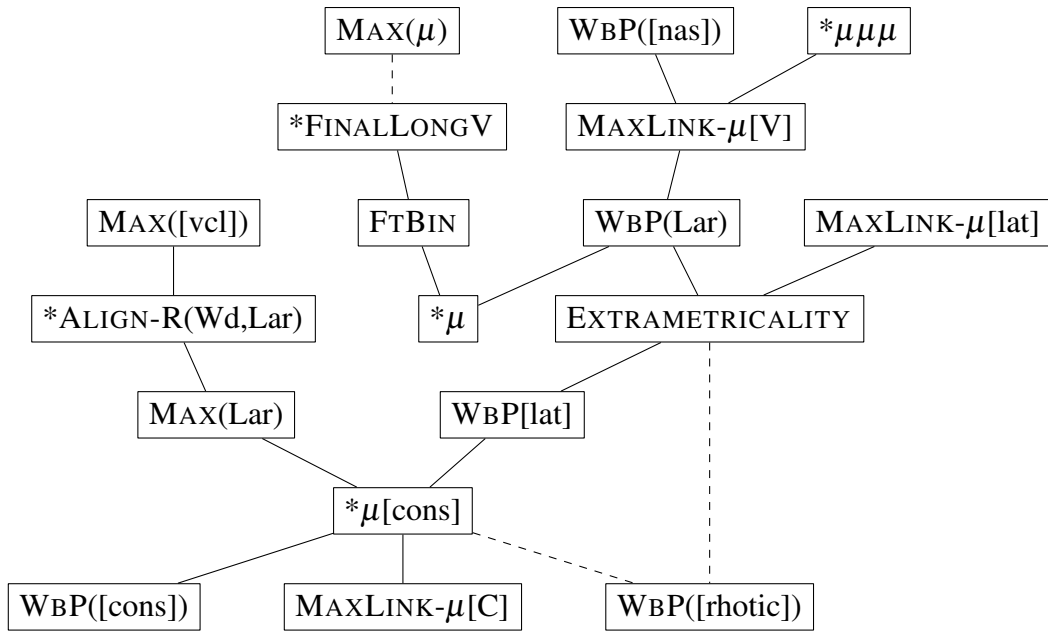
MAX($\mu$)

WBP([nas])

*$\mu\mu\mu$

*FINALLONGV

MAXLINK-$\mu$[V]

MAX([vcl])

FTBIN

WBP(Lar)

MAXLINK-$\mu$[lat]

*ALIGN-R(Wd,Lar)

*$\mu$

EXTRAMETRICALITY

MAX(Lar)

WBP[lat]

*$\mu$[cons]

WBP([cons])

MAXLINK-$\mu$[C]

WBP([rhotic])